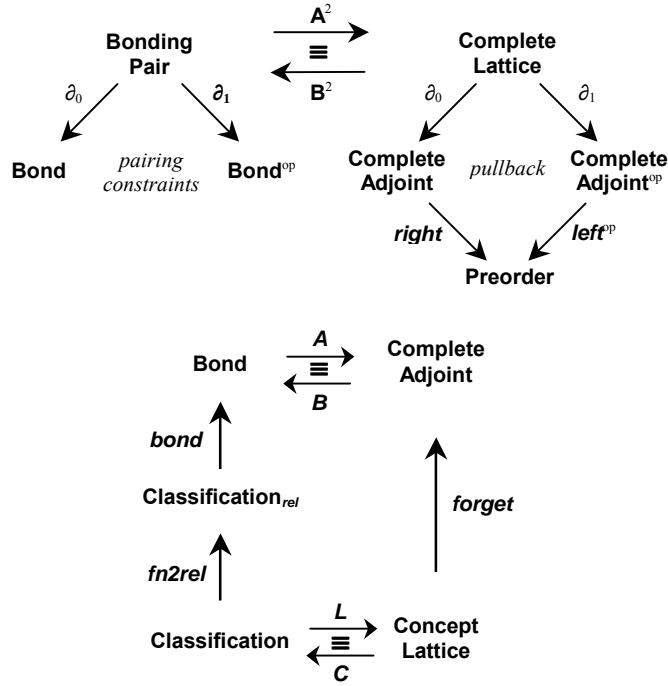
Bonding Pair

$\mathbf{A}^2$

$\equiv$

$\mathbf{B}^2$

Complete Lattice

$\partial_0$

$\partial_1$

Bond

*pairing constraints*

Bond$^{op}$

$\partial_0$

$\partial_1$

Complete Adjoint

*pullback*

Complete Adjoint$^{op}$

*right*

*left*$^{op}$

Preorder

Bond

*A*

$\equiv$

*B*

Complete Adjoint

*bond*

Classification$_{rel}$

*forget*

*fn2rel*

Classification

*L*

$\equiv$

*C*

Concept Lattice